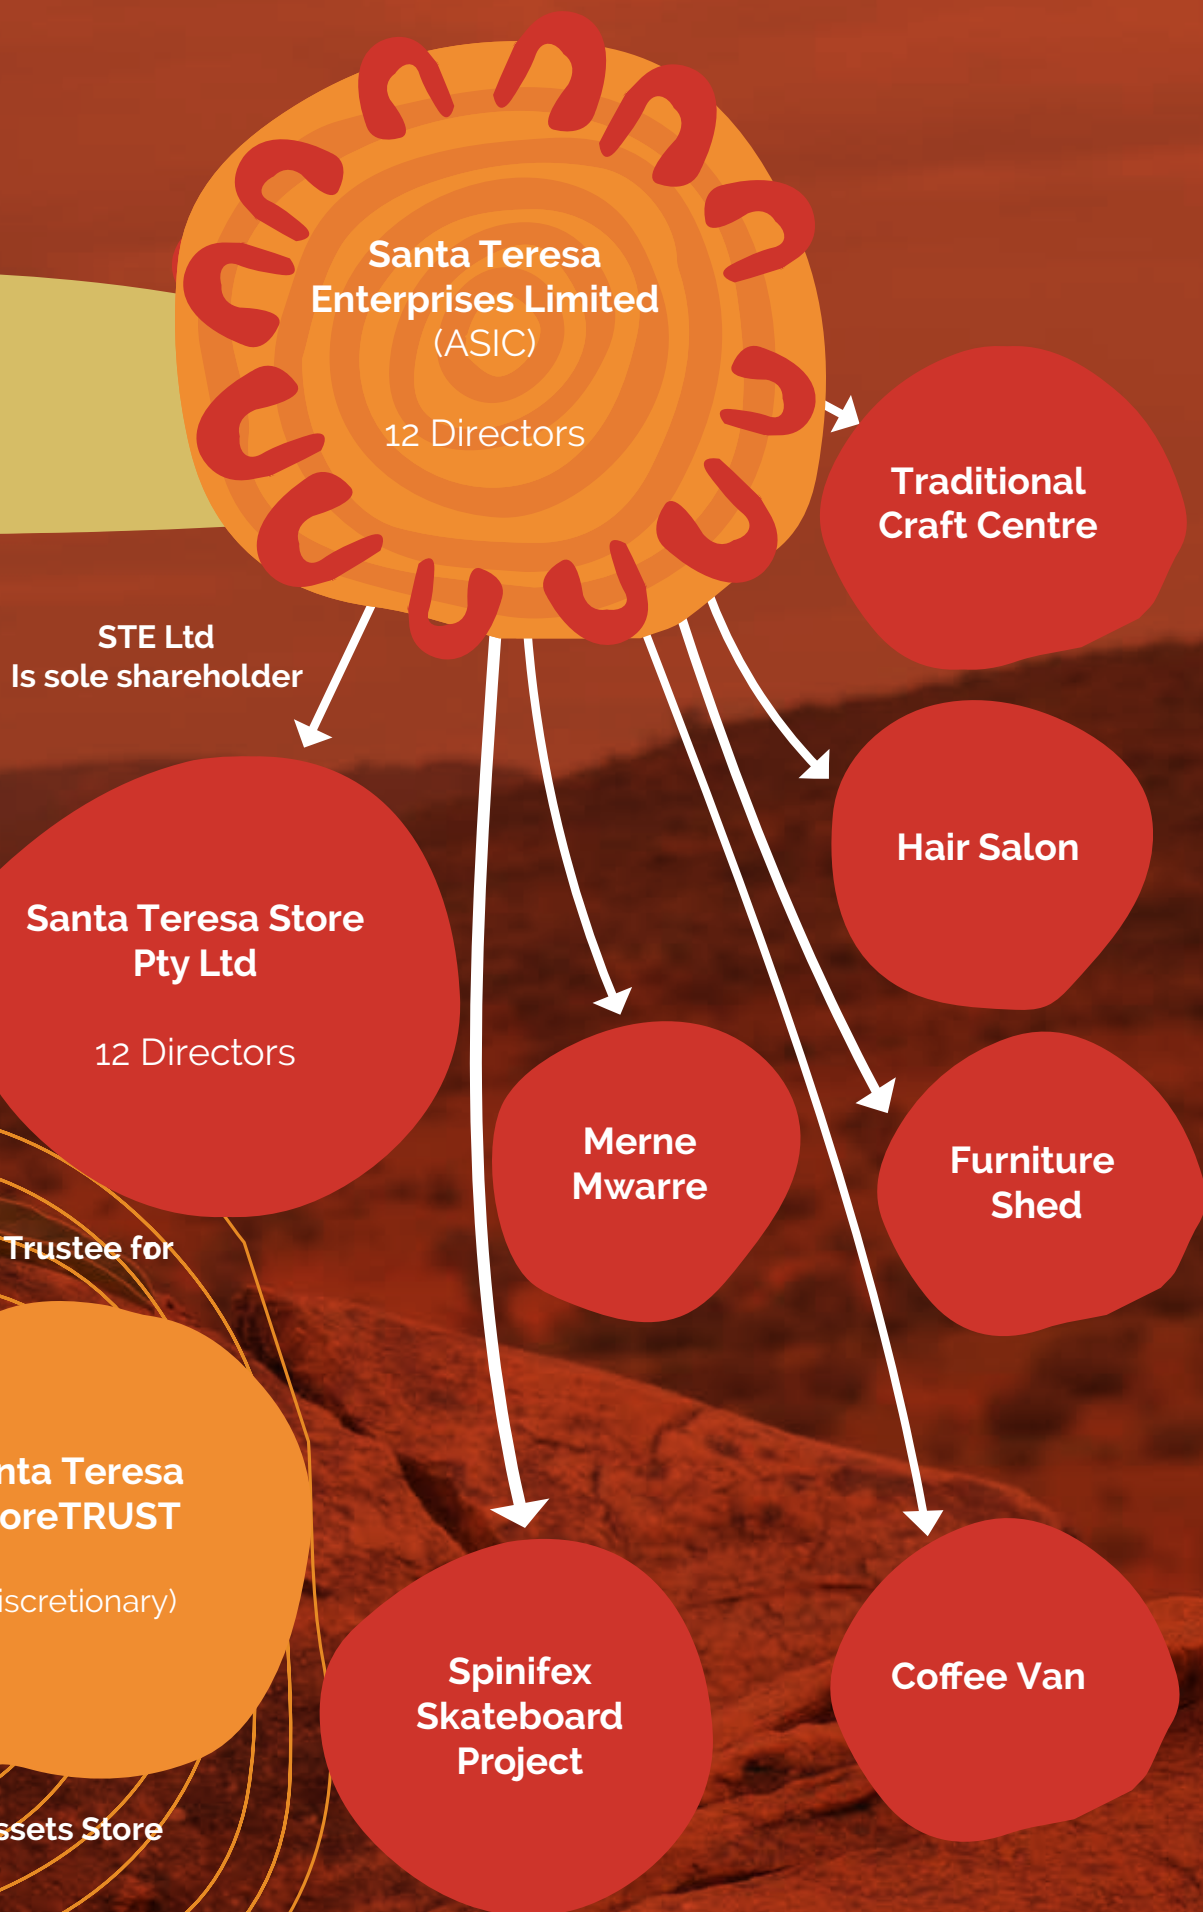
Santa Teresa Enterprises Limited
(ASIC)

12 Directors

Traditional Craft Centre

STE Ltd
Is sole shareholder

Hair Salon

Santa Teresa Store Pty Ltd

12 Directors

Merne Mwarre

Furniture Shed

Trustee for

nta Teresa oreTRUST

iscretionary)

Spinifex Skateboard Project

Coffee Van

ssets Store